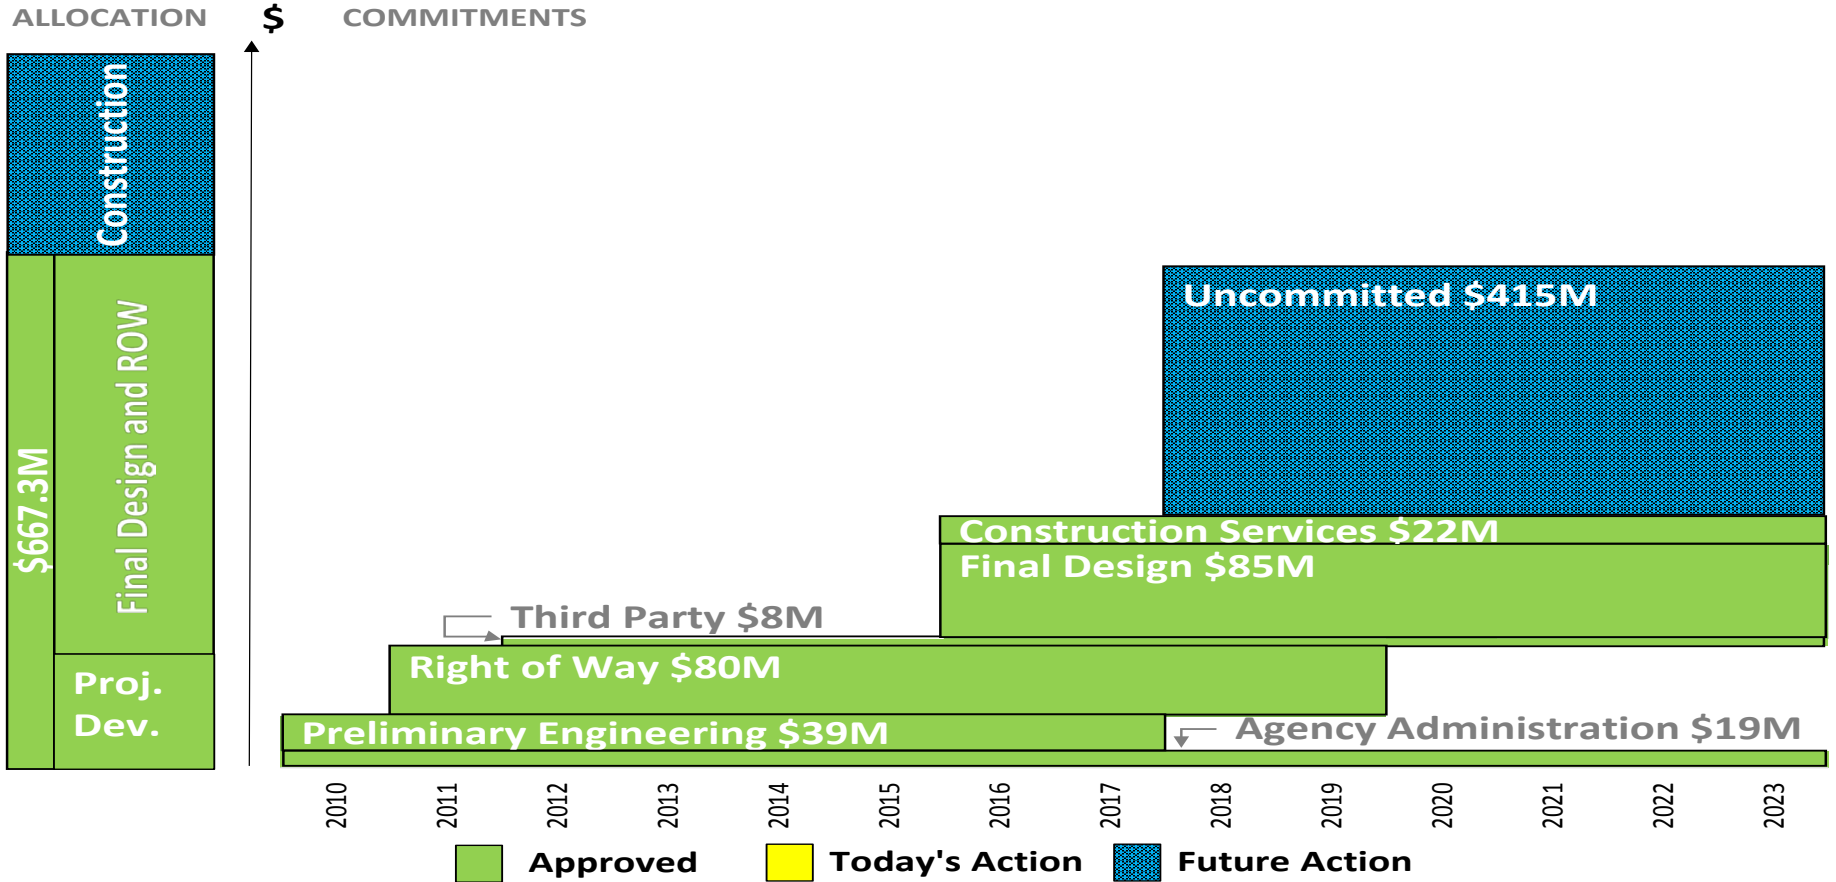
ALLOCATION $ COMMITMENTS

Construction

$667.3M

Final Design and ROW

Proj. Dev.

Uncommitted $415M

Construction Services $22M

Final Design $85M

Third Party $8M

Right of Way $80M

Preliminary Engineering $39M

Agency Administration $19M

2010 2011 2012 2013 2014 2015 2016 2017 2018 2019 2020 2021 2022 2023

Approved Today's Action Future Action